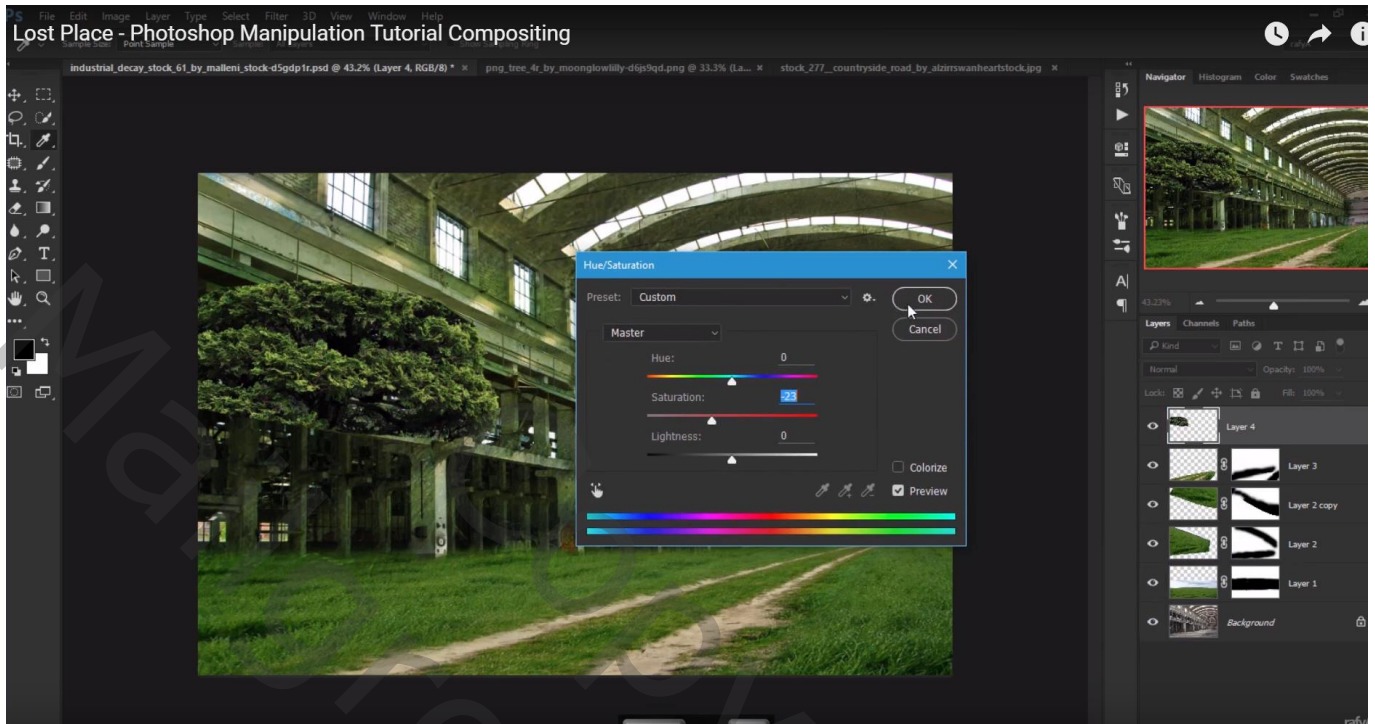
Ps File Edit Image Layer Type Select Filter 3D View Window Help

Lost Place - Photoshop Manipulation Tutorial Compositing

Sample Size: Point Sample Sample: All Layers Show Sampling Ring

industrial_decay_stock_61_by_malleni_stock-d5gdp1r.psd @ 43.2% (Layer 4, RGB/8) * × png_tree_4r_by_moonglowlilly-d6js9qd.png @ 33.3% (La... × stock_277__countryside_road_by_alzirrswanheartstock.jpg ×

Navigator Histogram Color Swatches

43.23%

Hue/Saturation

Preset: Custom

OK

Cancel

Master

Hue: 0

Saturation: -23

Lightness: 0

Colorize

Preview

Layers Channels Paths

Kind

Normal Opacity: 100%

Lock: Fill: 100%

Layer 4

Layer 3

Layer 2 copy

Layer 2

Layer 1

Background